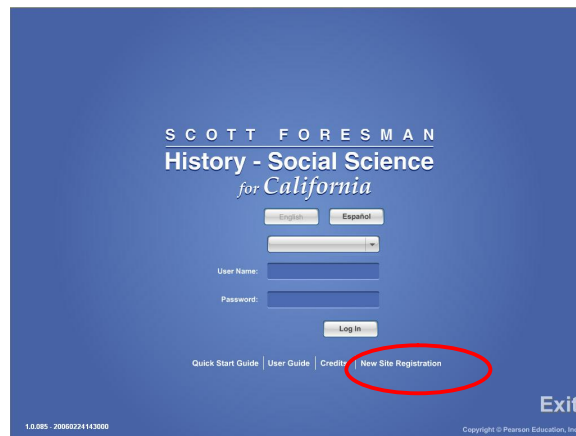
SCOTT FORESMAN
History - Social Science
for California

English | Español

User Name:

Password:

Log In

Quick Start Guide | User Guide | Credits | New Site Registration

Exit

1.0.085 - 20060224143000

Copyright © Pearson Education, Inc